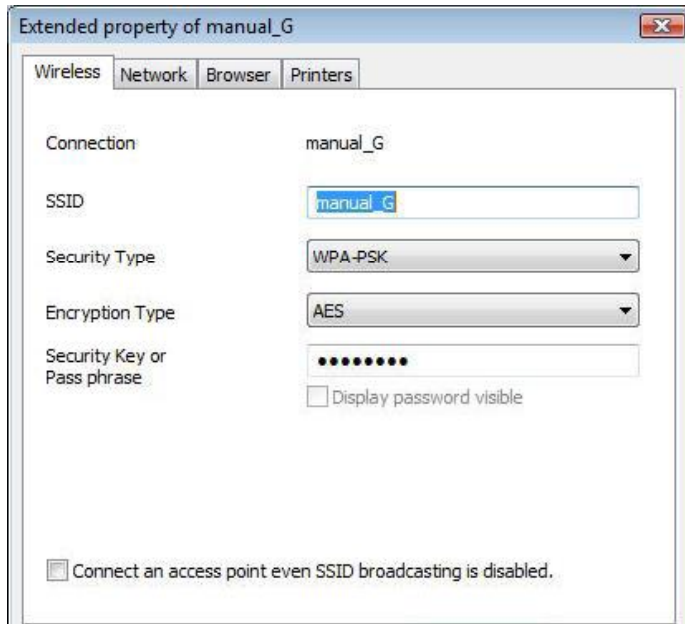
Extended property of manual_G

Wireless | Network | Browser | Printers

Connection manual_G

SSID manual_G

Security Type WPA-PSK

Encryption Type AES

Security Key or Pass phrase ••••••••

Display password visible

Connect an access point even SSID broadcasting is disabled.